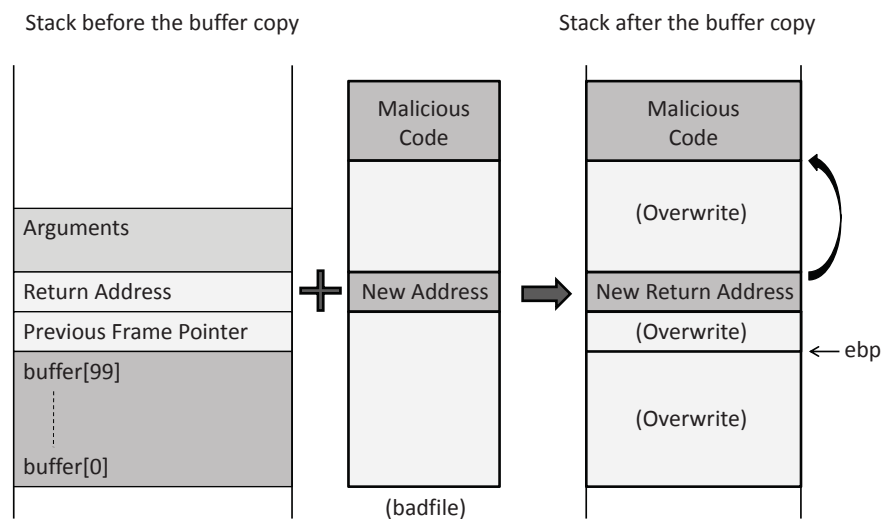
Stack before the buffer copy

Arguments

Return Address

Previous Frame Pointer

buffer[99]

buffer[0]

Malicious Code

New Address

(badfile)

Stack after the buffer copy

Malicious Code

(Overwrite)

New Return Address

(Overwrite)

ebp

(Overwrite)